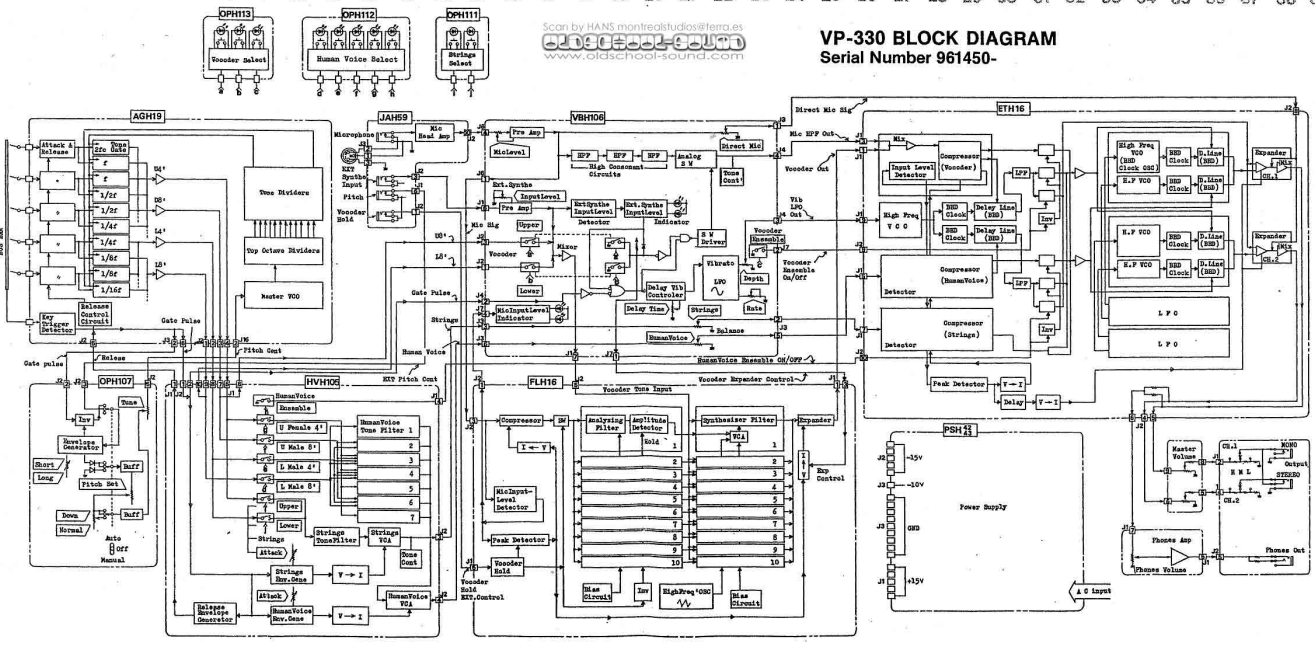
VP-330 BLOCK DIAGRAM
Serial Number 961450-

Scan by HANS montrealstudios@terra.es
OLDSCHOOL-SOUND
www.oldschool-sound.com

OPH113
Vocoder Select

OPH112
Human Voice Select

OPH111
Strings Select

AGH19
Attack & Release
Tone Gate
Tone Dividers
Top Octave Dividers
Master VCO
Key Trigger Detector
Release Control Circuit
f
1/2f
1/4f
1/8f
1/16f
16'
8'
4'
2'
Gate Pulse
Release
Pitch Cont
Gate pulse

JAH59
Microphone
Mic Head Amp
EXT Synthe Input
Pitch
Vocoder Hold

VBH106
Pre Amp
MicLevel
HPF
HPF
BPF
High Consonant Circuits
Analog S W
Direct Mic
Tone Cont
Ext.Synthe
InputLevel
Pre Amp
ExtSynthe InputLevel Detector
Ext.Synthe InputLevel Indicator
Upper
Lower
Mixer
S W Driver
Vibrato LFO
Delay Vib Controler
Delay Time
Depth
Rate
Vocoder Ensemble
Vocoder Ensemble On/Off
MicInputLevel Indicator
Strings
HumanVoice
Balance
HumanVoice Ensemble ON/OFF
Mic Sig
Vocoder
Strings
Human Voice
EXT Pitch Cont
Direct Mic Sig
Mic HPF Out
Vocoder Out
Vib LFO Out

ETH16
Mix
Input Level Detector
Compressor (Vocoder)
High Freq V C O
BBD Clock
Delay Line (BBD)
LPF
Inv
Detector
Compressor (HumanVoice)
Compressor (Strings)
High Freq VCO (BBD Clock OSC)
H.F VCO
BBD Clock
D.Line (BBD)
L F O
Expander
Mix
CH.1
CH.2
Peak Detector
V → I
Delay

OPH107
Inv
Tone
Envelope Generator
Short
Long
Pitch Set
Buff
Down
Normal
Auto
Off
Manual

HVH105
HumanVoice Ensemble
U Female 4'
U Male 8'
L Male 4'
L Male 8'
HumanVoice Tone Filter
1
2
3
4
5
6
7
Upper
Lower
Strings
Attack
Strings ToneFilter
Strings VCA
Tone Cont
Strings Env.Gene
V → I
Attack
HumanVoice Env.Gene
HumanVoice VCA
Release Envelope Generator

FLH16
Vocoder Tone Input
Vocoder Expander Control
Compressor
SW
I ← V
Analyzing Filter
Amplitude Detector
Hold
Synthesizer Filter
VCA
Expander
I → V
Exp Control
MicInput-Level Detector
Peak Detector
Vocoder Hold
Vocoder Hold EXT.Control
Bias Circuit
Inv
HighFreq OSC
Bias Circuit
1
2
3
4
5
6
7
8
9
10

PSH 42 43
-15v
-10v
GND
+15v
Power Supply
A C input

Master Volume
CH.1
CH.2
M M L
MONO
STEREO
Output
Phones Amp
Phones Volume
Phones Out